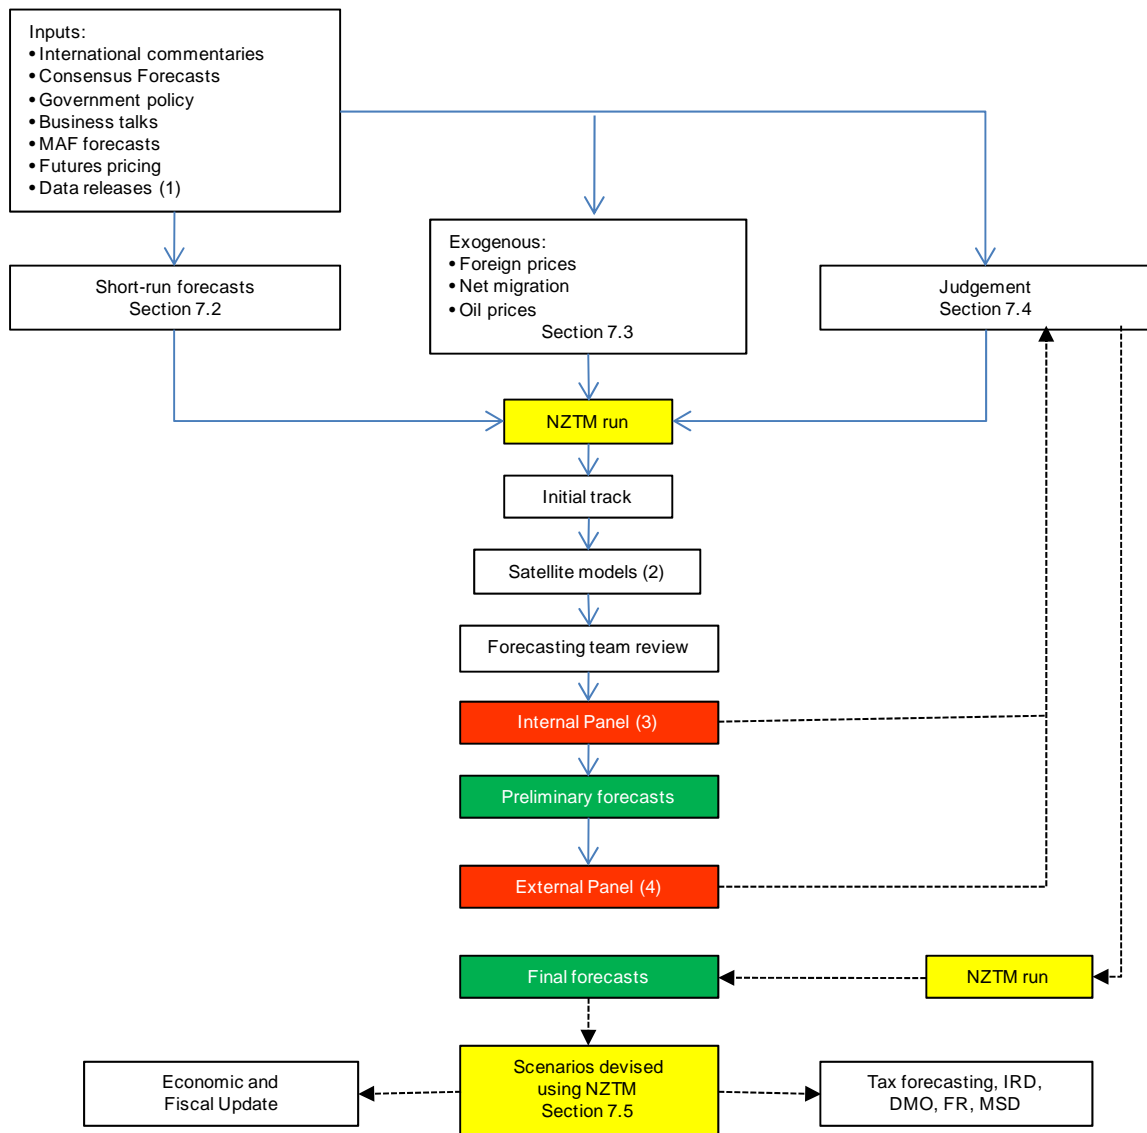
Inputs:
• International commentaries
• Consensus Forecasts
• Government policy
• Business talks
• MAF forecasts
• Futures pricing
• Data releases (1)

Short-run forecasts
Section 7.2

Exogenous:
• Foreign prices
• Net migration
• Oil prices
Section 7.3

Judgement
Section 7.4

NZTM run

Initial track

Satellite models (2)

Forecasting team review

Internal Panel (3)

Preliminary forecasts

External Panel (4)

Final forecasts

NZTM run

Economic and
Fiscal Update

Scenarios devised
using NZTM
Section 7.5

Tax forecasting, IRD,
DMO, FR, MSD